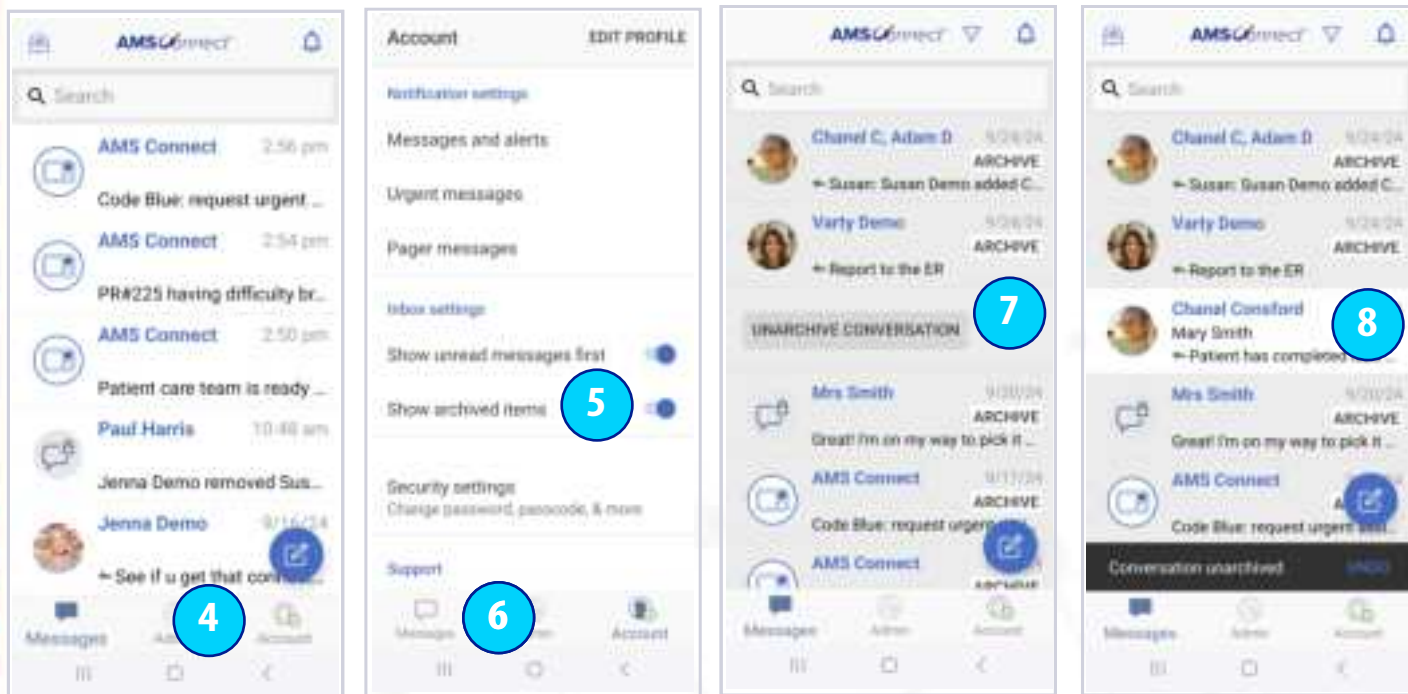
AMSConnect

Search

AMS Connect 2:56 pm

Code Blue: request urgent ...

AMS Connect 2:54 pm

PR#225 having difficulty br...

AMS Connect 2:50 pm

Patient care team is ready ...

Paul Harris 10:48 am

Jenna Demo removed Sus...

Jenna Demo 9/16/24

See if u get that conn...

Messages Admin Account

4

Account EDIT PROFILE

Notification settings

Messages and alerts

Urgent messages

Pager messages

Inbox settings

Show unread messages first

Show archived items

5

Security settings

Change password, passcode, & more

Support

Messages Admin Account

6

AMSConnect

Search

Chanel C, Adam D 9/24/24

ARCHIVE

Susan: Susan Demo added C...

Varty Demo 9/24/24

ARCHIVE

Report to the ER

UNARCHIVE CONVERSATION

7

Mrs Smith 9/20/24

ARCHIVE

Great! I'm on my way to pick it ...

AMS Connect 9/17/24

ARCHIVE

Code Blue: request urgent...

AMS Connect

ARCHIVE

Messages Admin Account

AMSConnect

Search

Chanel C, Adam D 9/24/24

ARCHIVE

Susan: Susan Demo added C...

Varty Demo 9/24/24

ARCHIVE

Report to the ER

Chanel Consford

Mary Smith

Patient has completed

8

Mrs Smith 9/20/24

ARCHIVE

Great! I'm on my way to pick it ...

AMS Connect

Code Blue: request urgent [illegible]

Conversation unarchived UNDO

Messages Admin Account